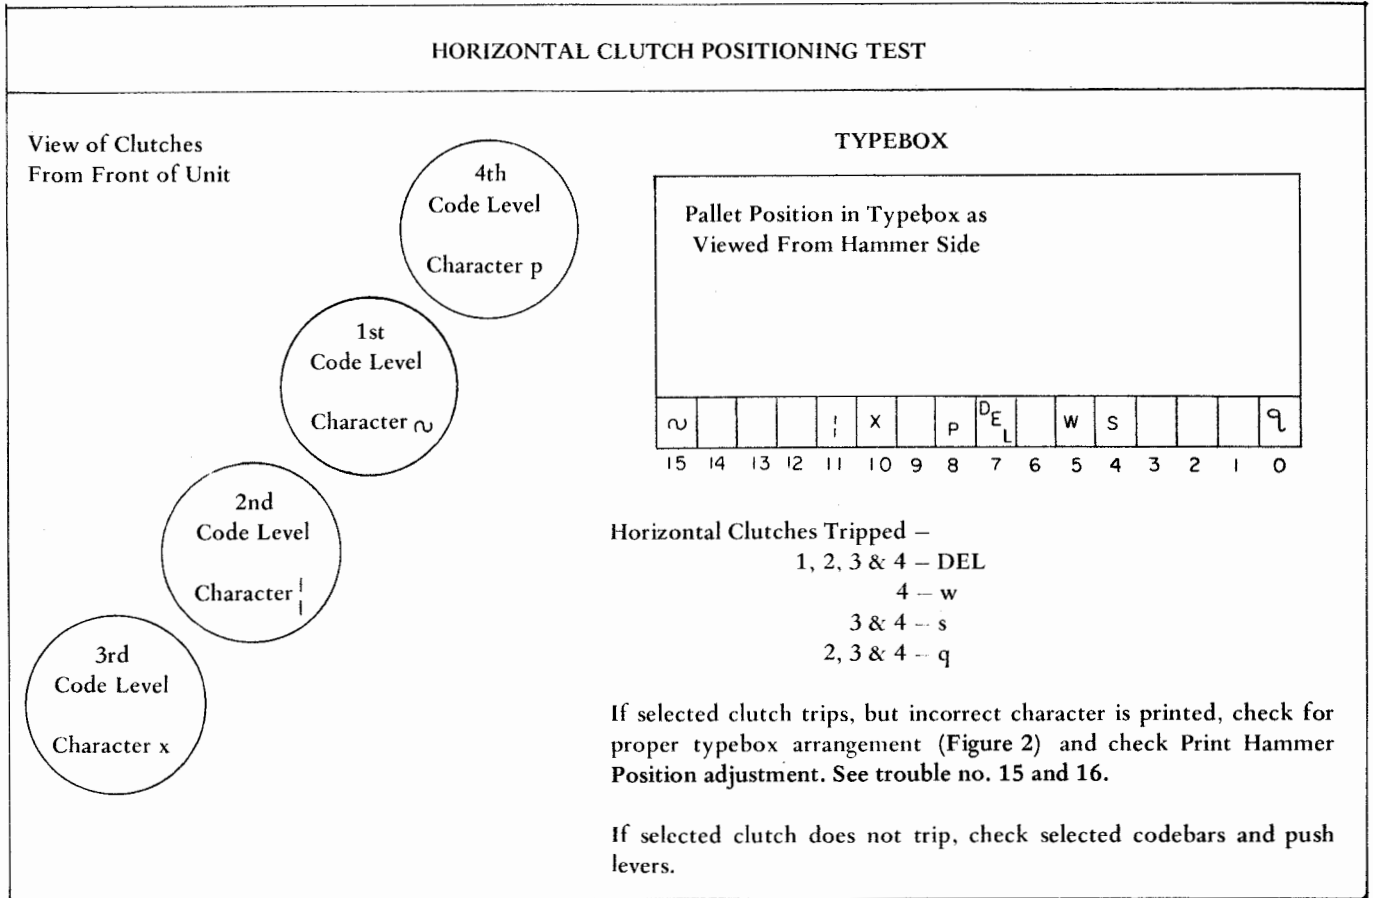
HORIZONTAL CLUTCH POSITIONING TEST

View of Clutches From Front of Unit

4th
Code Level

Character p

1st
Code Level

Character ~

2nd
Code Level

Character ¦

3rd
Code Level

Character x

TYPEBOX

Pallet Position in Typebox as Viewed From Hammer Side

| ~ | | | | ¦ | X | | P | DEL | | W | S | | | | q |
|---|---|---|---|---|---|---|---|---|---|---|---|---|---|---|---|
| 15 | 14 | 13 | 12 | 11 | 10 | 9 | 8 | 7 | 6 | 5 | 4 | 3 | 2 | 1 | 0 |

Horizontal Clutches Tripped –
1, 2, 3 & 4 – DEL
4 – w
3 & 4 – s
2, 3 & 4 – q

If selected clutch trips, but incorrect character is printed, check for proper typebox arrangement (Figure 2) and check Print Hammer Position adjustment. See trouble no. 15 and 16.

If selected clutch does not trip, check selected codebars and push levers.